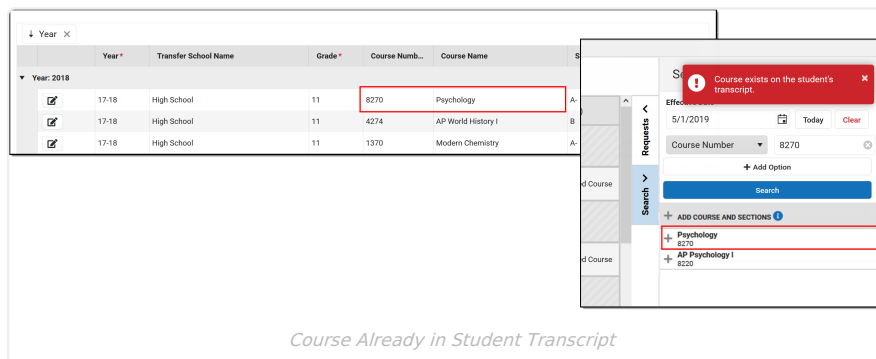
↓ Year ×

| | Year * | Transfer School Name | Grade * | Course Numb... | Course Name | S |
|---|---|---|---|---|---|---|
| ▼ Year: 2018 | | | | | | |
| | 17-18 | High School | 11 | 8270 | Psychology | A- |
| | 17-18 | High School | 11 | 4274 | AP World History I | B |
| | 17-18 | High School | 11 | 1370 | Modern Chemistry | A- |

d Course

d Course

Requests

Search

Se

Course exists on the student's transcript.

Effective Date

5/1/2019

Today

Clear

Course Number

8270

+ Add Option

Search

+ ADD COURSE AND SECTIONS

+ Psychology
8270

+ AP Psychology I
8220

Course Already in Student Transcript